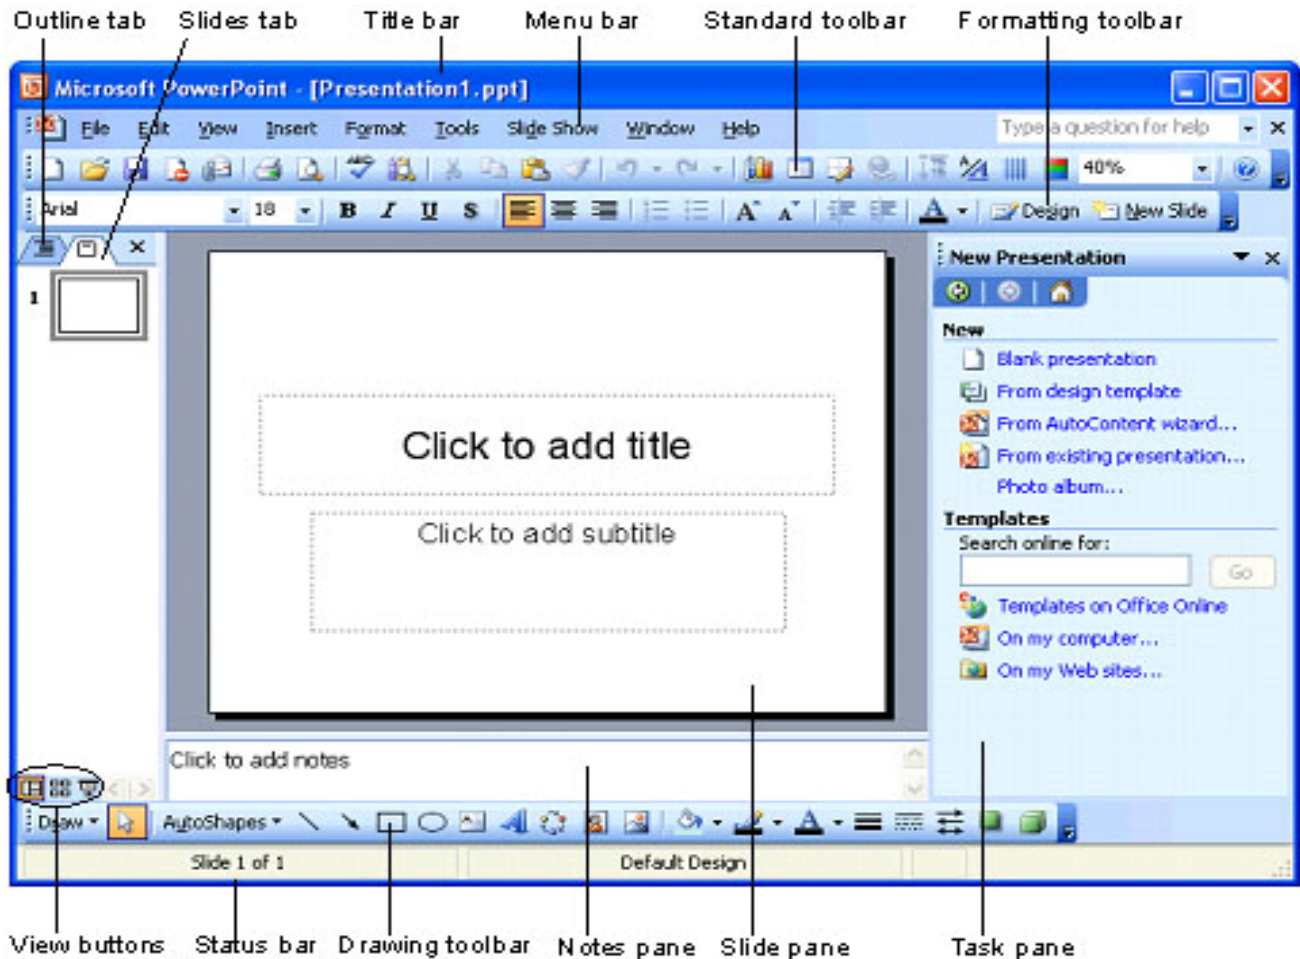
Outline tab Slides tab Title bar Menu bar Standard toolbar Formatting toolbar

Microsoft PowerPoint - [Presentation1.ppt]

File Edit View Insert Format Tools Slide Show Window Help

Type a question for help

40%

Arial 18 B I U S

A A

Design New Slide

1

Click to add title

Click to add subtitle

New Presentation

New

Blank presentation

From design template

From AutoContent wizard...

From existing presentation...

Photo album...

Templates

Search online for:

Go

Templates on Office Online

On my computer...

On my Web sites...

Click to add notes

Draw AutoShapes

Slide 1 of 1 Default Design

View buttons Status bar Drawing toolbar Notes pane Slide pane Task pane